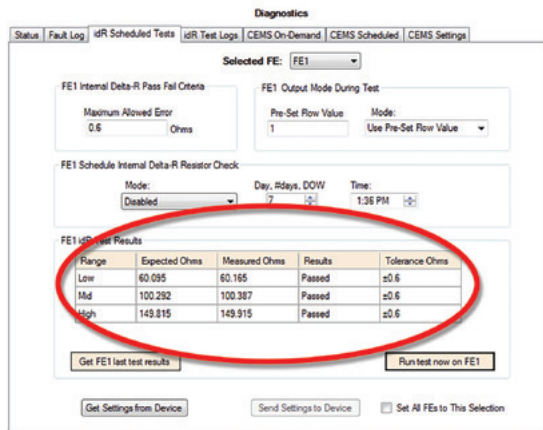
Diagnostics

Status | Fault Log | idR Scheduled Tests | idR Test Logs | CEMS On-Demand | CEMS Scheduled | CEMS Settings

Selected FE: FE1

FE1 Internal Delta-R Pass Fail Criteria

Maximum Allowed Error
0.6 Ohms

FE1 Output Mode During Test

Pre-Set Flow Value
1

Mode:
Use Pre-Set Flow Value

FE1 Schedule Internal Delta-R Resistor Check

Mode:
Disabled

Day, #days, DOW
7

Time:
1:36 PM

FE1 idR Test Results

| Range | Expected Ohms | Measured Ohms | Results | Tolerance Ohms |
|---|---|---|---|---|
| Low | 60.095 | 60.165 | Passed | ±0.6 |
| Mid | 100.292 | 100.387 | Passed | ±0.6 |
| High | 149.815 | 149.915 | Passed | ±0.6 |

Get FE1 last test results

Run test now on FE1

Get Settings from Device

Send Settings to Device

Set All FEs to This Selection